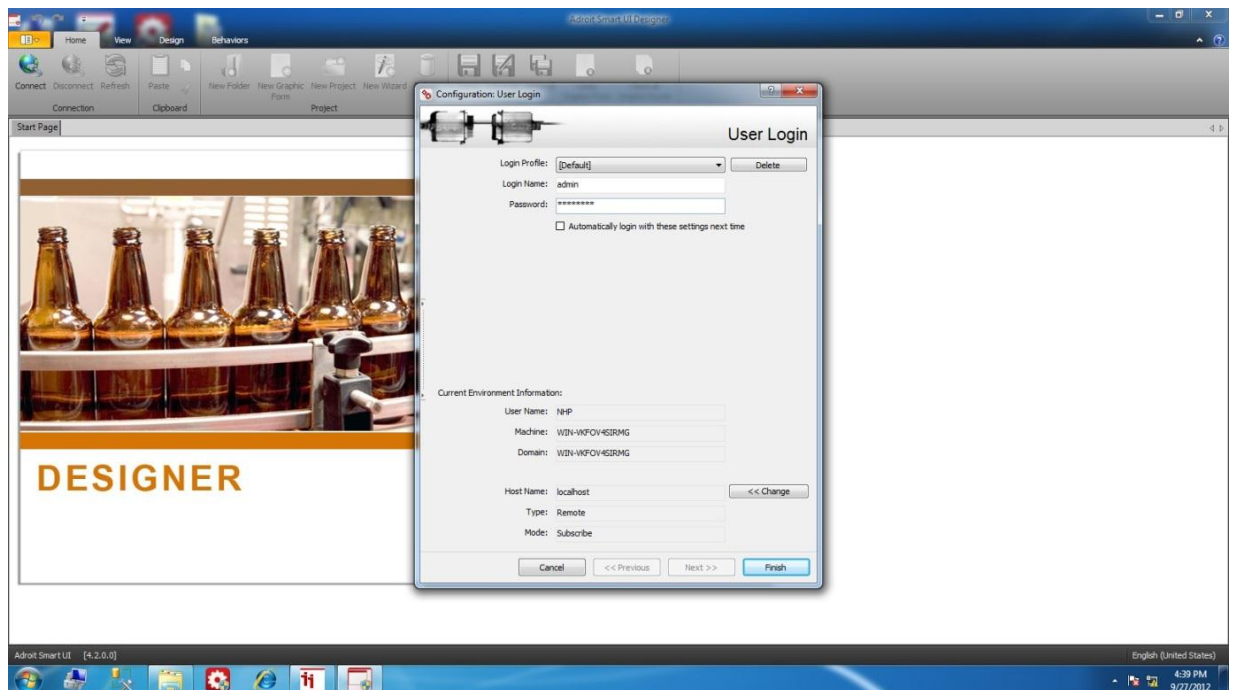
Adroit Smart UI Designer

Home View Design Behaviors

Connect Disconnect Refresh
Connection

Paste
Clipboard

New Folder New Graphic Form New Project New Wizard
Project

Start Page

DESIGNER

Configuration: User Login

User Login

Login Profile: [Default]
Delete
Login Name: admin
Password: ********
Automatically login with these settings next time

Current Environment Information:
User Name: NHP
Machine: WIN-VKFOV4SIRMG
Domain: WIN-VKFOV4SIRMG

Host Name: localhost
<< Change
Type: Remote
Mode: Subscribe

Cancel
<< Previous
Next >>
Finish

Adroit Smart UI [4.2.0.0]

English (United States)

4:39 PM
9/27/2012